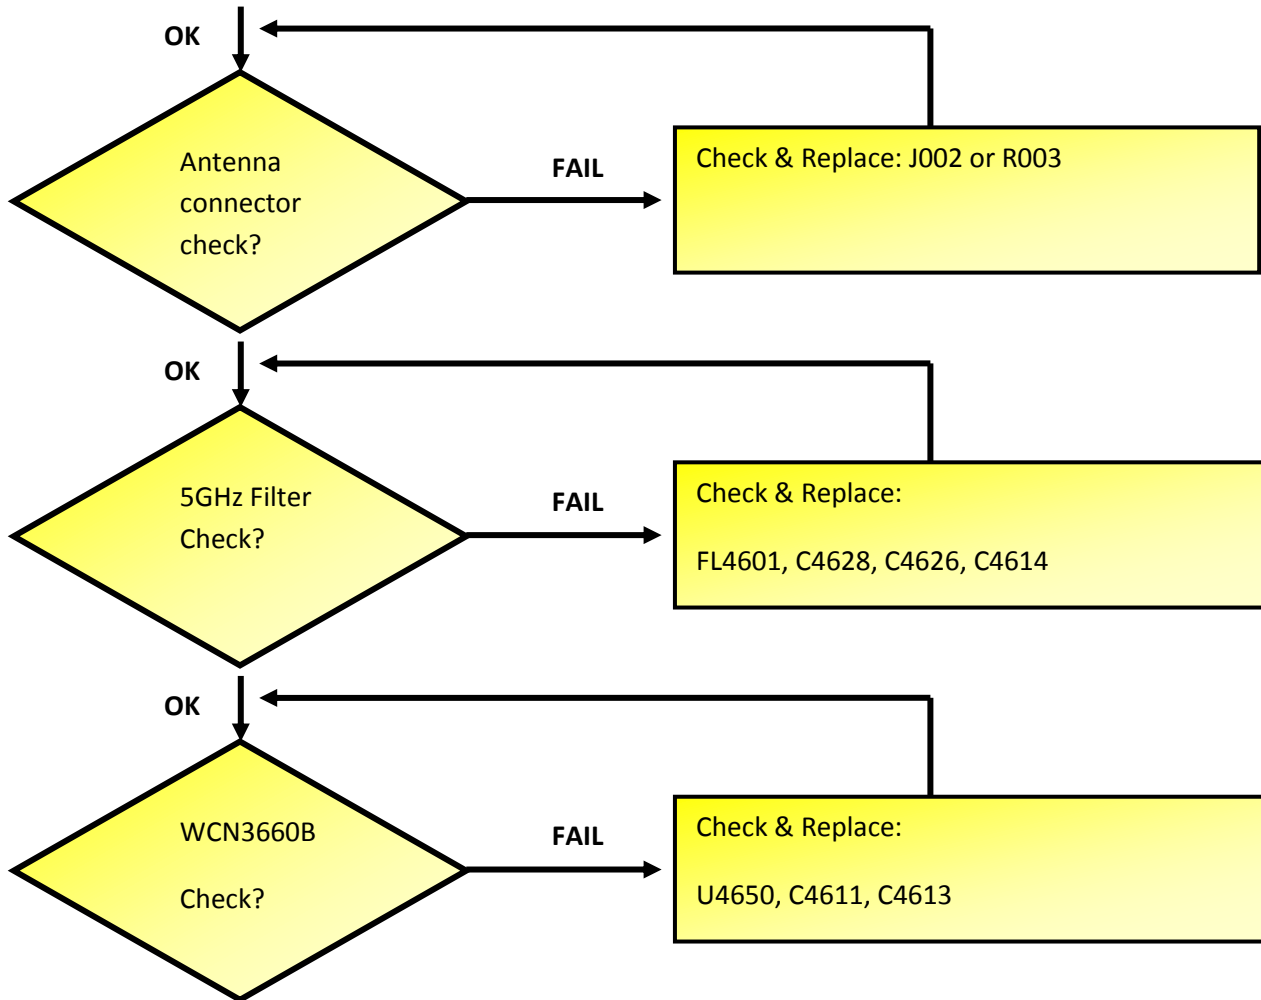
OK

Antenna connector check?

FAIL

Check & Replace: J002 or R003

OK

5GHz Filter Check?

FAIL

Check & Replace:

FL4601, C4628, C4626, C4614

OK

WCN3660B

Check?

FAIL

Check & Replace:

U4650, C4611, C4613